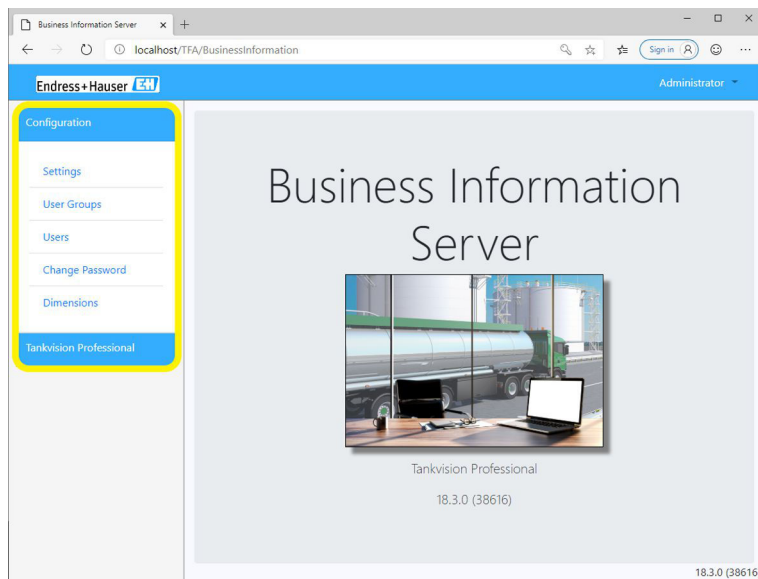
Business Information Server ×
+
localhost/TFA/BusinessInformation
Sign in

Endress+Hauser E+H
Administrator

Configuration
Settings
User Groups
Users
Change Password
Dimensions
Tankvision Professional

Business Information Server

Tankvision Professional
18.3.0 (38616)

18.3.0 (38616